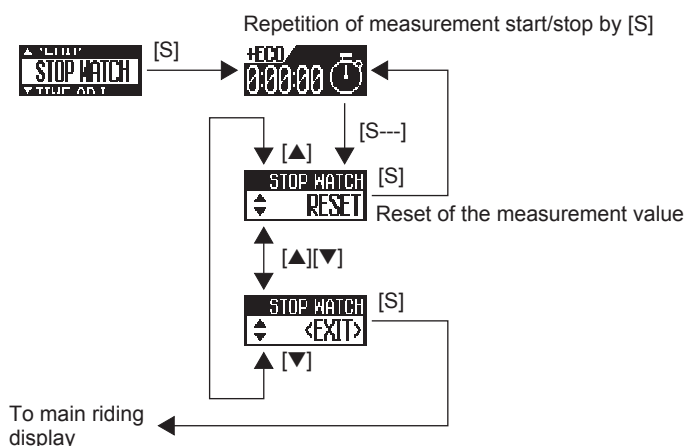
Repetition of measurement start/stop by [S]

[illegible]
STOP WATCH
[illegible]

[S]

+ECO
0:00:00

[S---]

[▲]

STOP WATCH
RESET

[S]

Reset of the measurement value

[▲][▼]

STOP WATCH
<EXIT>

[S]

[▼]

To main riding display